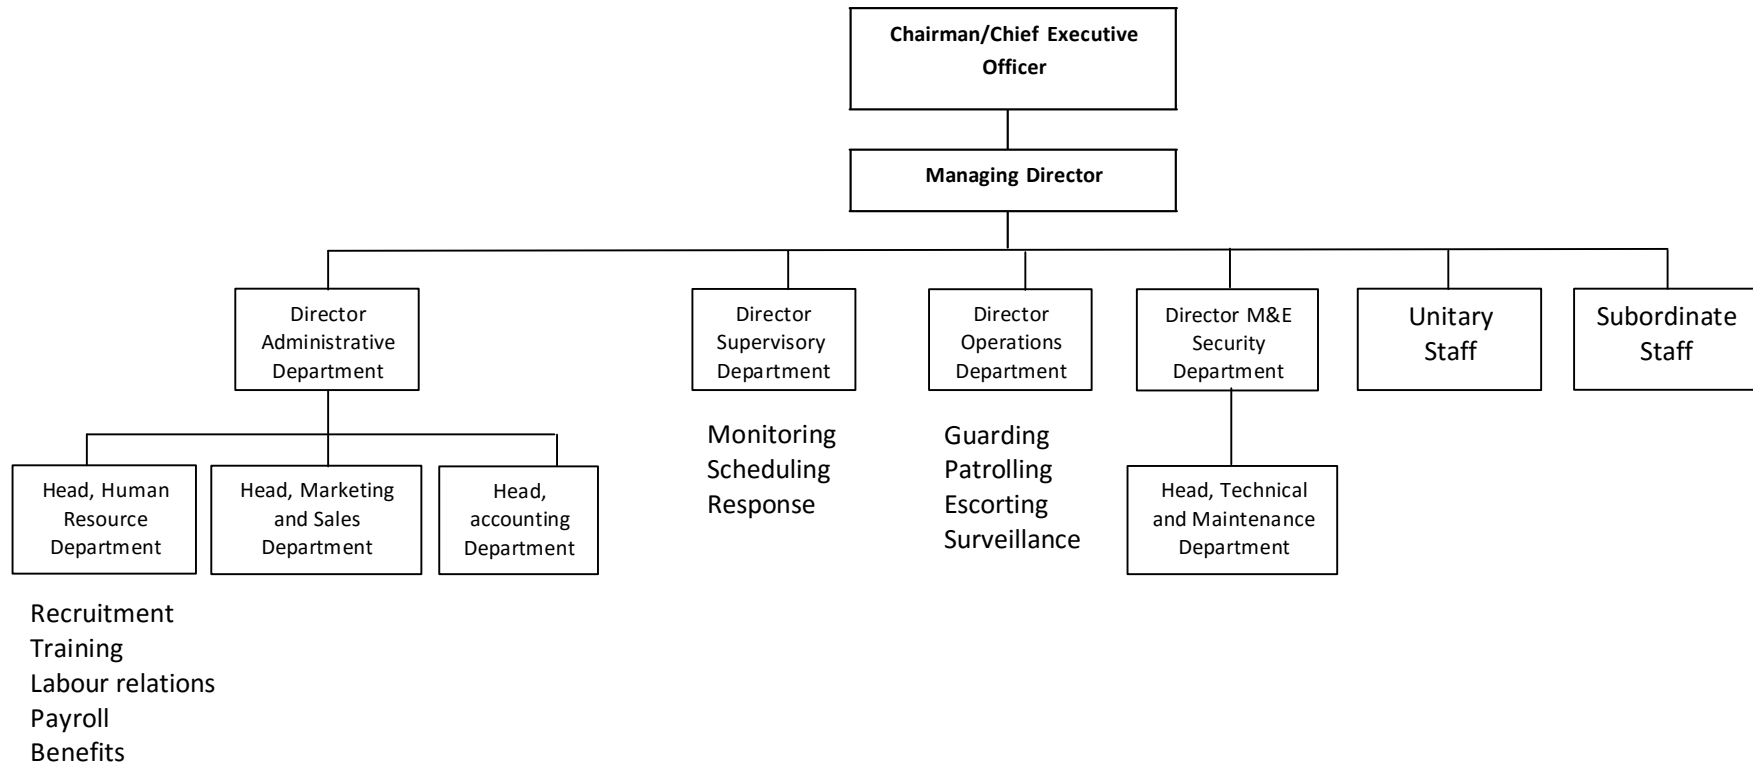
Chairman/Chief Executive Officer

Managing Director

Director Administrative Department

Director Supervisory Department

Director Operations Department

Director M&E Security Department

Unitary Staff

Subordinate Staff

Head, Human Resource Department

Head, Marketing and Sales Department

Head, accounting Department

Recruitment
Training
Labour relations
Payroll
Benefits

Monitoring
Scheduling
Response

Guarding
Patrolling
Escorting
Surveillance

Head, Technical and Maintenance Department